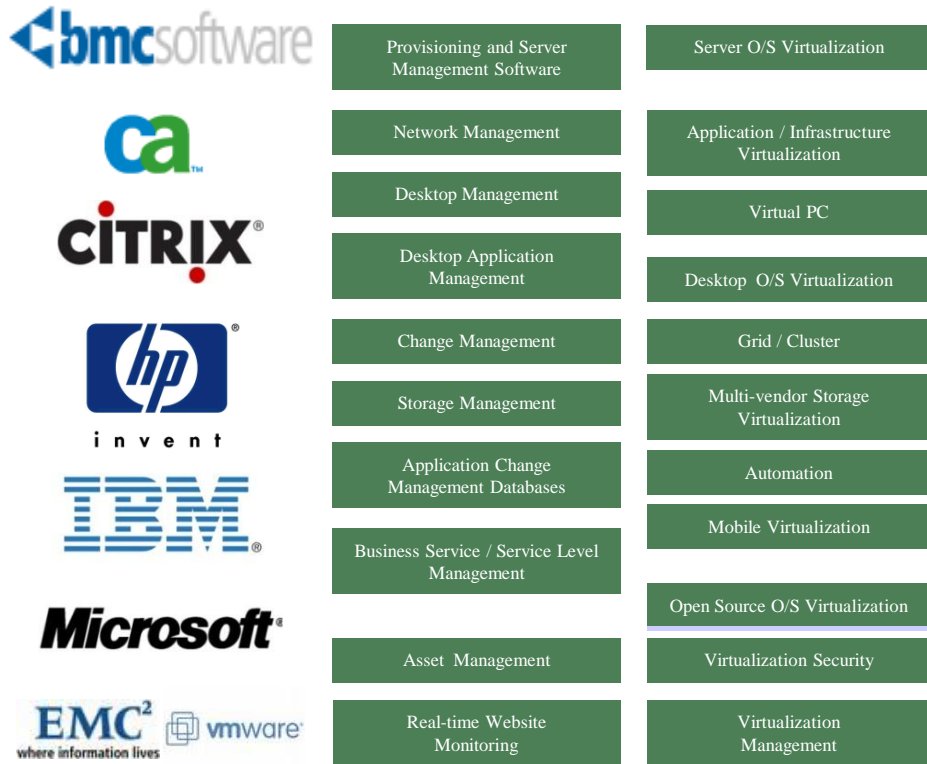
bmcsoftware

ca

CITRIX®

hp®
invent

IBM®

Microsoft®

EMC²
where information lives

vmware®

Provisioning and Server Management Software

Network Management

Desktop Management

Desktop Application Management

Change Management

Storage Management

Application Change Management Databases

Business Service / Service Level Management

Asset Management

Real-time Website Monitoring

Server O/S Virtualization

Application / Infrastructure Virtualization

Virtual PC

Desktop O/S Virtualization

Grid / Cluster

Multi-vendor Storage Virtualization

Automation

Mobile Virtualization

Open Source O/S Virtualization

Virtualization Security

Virtualization Management